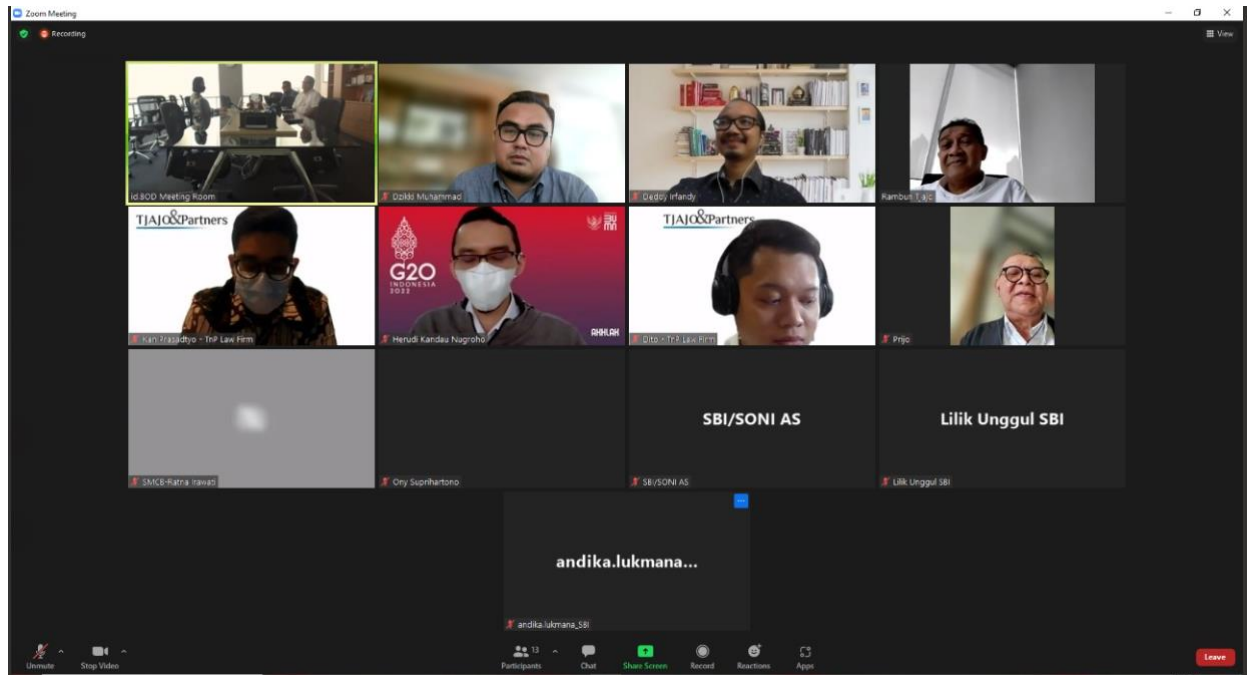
Zoom Meeting

Recording

View

id.BOD Meeting Room

Dzikri Muhammad

Dedoy Irfandy

Rambun Tjajo

TJAJO&Partners

Kari Prasadtyo - TnP Law Firm

G20 INDONESIA 2022

AKHLAK

Herudi Kandau Nugroho

TJAJO&Partners

Dito - TnP Law Firm

Prijo

SMCB-Ratna Irawati

Ony Suprihartono

SBI/SONI AS

SBI/SONI AS

Lilik Unggul SBI

Lilik Unggul SBI

andika.lukmana...

andika.lukmana_SBI

Unmute

Stop Video

13

Participants

Chat

Share Screen

Record

Reactions

Apps

Leave